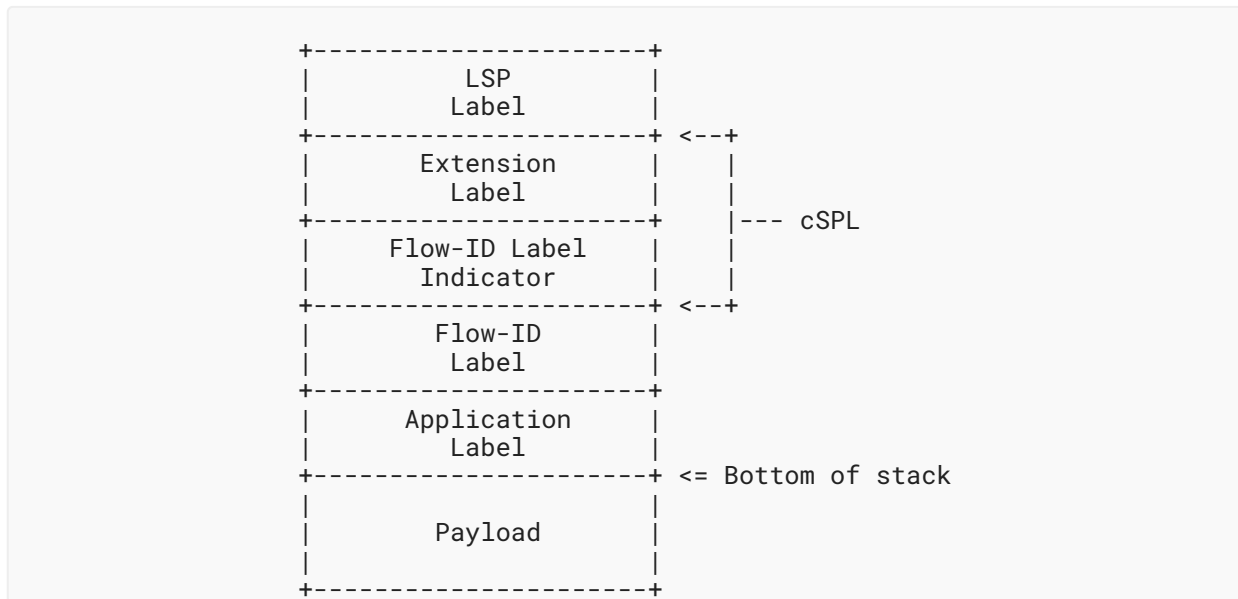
+----------------------+
|         LSP          |
|        Label         |
+----------------------+ <--+
|      Extension       |    |
|        Label         |    |
+----------------------+    |--- cSPL
|    Flow-ID Label     |    |
|      Indicator       |    |
+----------------------+ <--+
|       Flow-ID        |
|        Label         |
+----------------------+
|     Application      |
|        Label         |
+----------------------+ <= Bottom of stack
|                      |
|       Payload        |
|                      |
+----------------------+